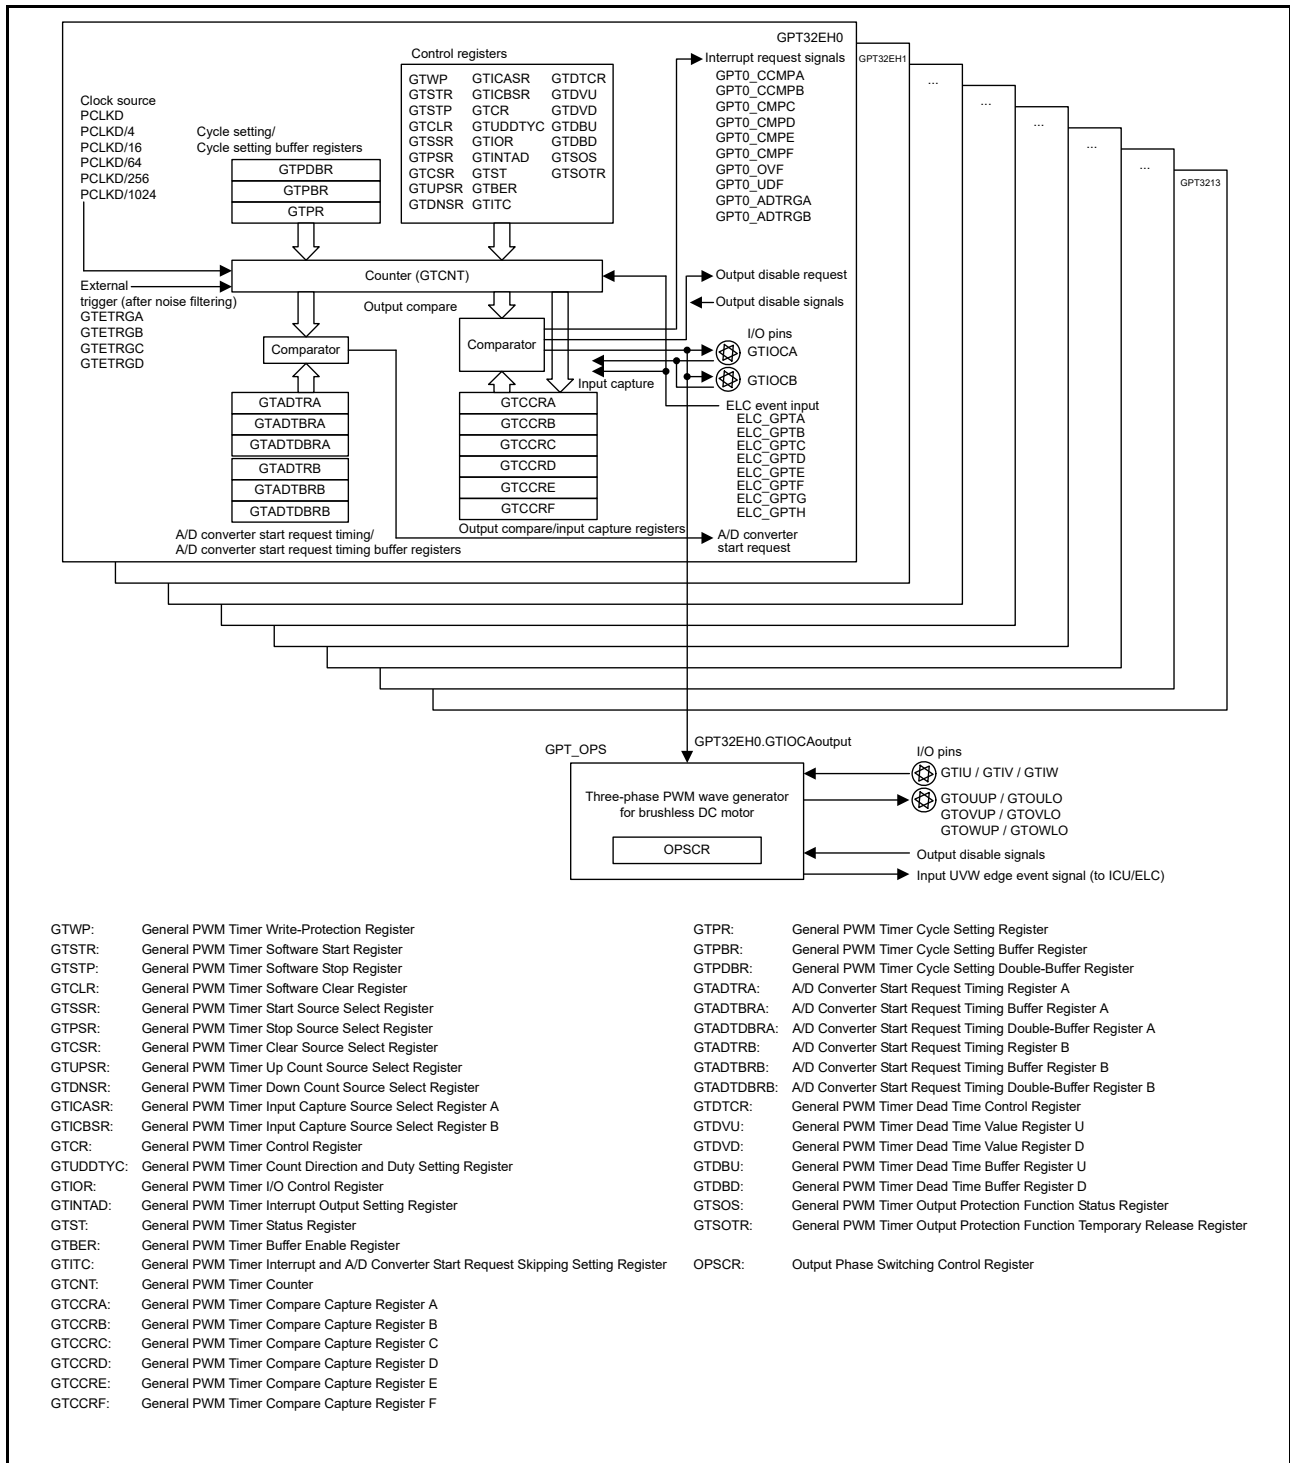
GPT32EH0
GPT32EH1
...
...
...
...
...
GPT3213

Clock source
PCLKD
PCLKD/4
PCLKD/16
PCLKD/64
PCLKD/256
PCLKD/1024

Cycle setting/
Cycle setting buffer registers

GTPDBR
GTPBR
GTPR

Control registers

GTWP GTICASR GTDTCR
GTSTR GTICBSR GTDVU
GTSTP GTCR GTDVD
GTCLR GTUDDTYC GTDBU
GTSSR GTIOR GTDBD
GTPSR GTINTAD GTSOS
GTCSR GTST GTSOTR
GTUPSR GTBER
GTDNSR GTITC

Interrupt request signals
GPT0_CCMPA
GPT0_CCMPB
GPT0_CMPC
GPT0_CMPD
GPT0_CMPE
GPT0_CMPF
GPT0_OVF
GPT0_UDF
GPT0_ADTRGA
GPT0_ADTRGB

Counter (GTCNT)

External trigger (after noise filtering)
GTETRGA
GTETRGB
GTETRGC
GTETRGD

Output compare

Output disable request
Output disable signals

Comparator

Comparator

I/O pins
GTIOCA
GTIOCB

Input capture

ELC event input
ELC_GPTA
ELC_GPTB
ELC_GPTC
ELC_GPTD
ELC_GPTE
ELC_GPTF
ELC_GPTG
ELC_GPTH

GTADTRA
GTADTBRA
GTADTDBRA
GTADTRB
GTADTBRB
GTADTDBRB

GTCCRA
GTCCRB
GTCCRC
GTCCRD
GTCCRE
GTCCRF

Output compare/input capture registers

A/D converter start request timing/
A/D converter start request timing buffer registers

A/D converter start request

GPT_OPS
GPT32EH0.GTIOCAoutput

I/O pins
GTIU / GTIV / GTIW
GTOUUP / GTOULO
GTOVUP / GTOVLO
GTOWUP / GTOWLO

Three-phase PWM wave generator for brushless DC motor

OPSCR

Output disable signals
Input UVW edge event signal (to ICU/ELC)

GTWP: General PWM Timer Write-Protection Register
GTSTR: General PWM Timer Software Start Register
GTSTP: General PWM Timer Software Stop Register
GTCLR: General PWM Timer Software Clear Register
GTSSR: General PWM Timer Start Source Select Register
GTPSR: General PWM Timer Stop Source Select Register
GTCSR: General PWM Timer Clear Source Select Register
GTUPSR: General PWM Timer Up Count Source Select Register
GTDNSR: General PWM Timer Down Count Source Select Register
GTICASR: General PWM Timer Input Capture Source Select Register A
GTICBSR: General PWM Timer Input Capture Source Select Register B
GTCR: General PWM Timer Control Register
GTUDDTYC: General PWM Timer Count Direction and Duty Setting Register
GTIOR: General PWM Timer I/O Control Register
GTINTAD: General PWM Timer Interrupt Output Setting Register
GTST: General PWM Timer Status Register
GTBER: General PWM Timer Buffer Enable Register
GTITC: General PWM Timer Interrupt and A/D Converter Start Request Skipping Setting Register
GTCNT: General PWM Timer Counter
GTCCRA: General PWM Timer Compare Capture Register A
GTCCRB: General PWM Timer Compare Capture Register B
GTCCRC: General PWM Timer Compare Capture Register C
GTCCRD: General PWM Timer Compare Capture Register D
GTCCRE: General PWM Timer Compare Capture Register E
GTCCRF: General PWM Timer Compare Capture Register F

GTPR: General PWM Timer Cycle Setting Register
GTPBR: General PWM Timer Cycle Setting Buffer Register
GTPDBR: General PWM Timer Cycle Setting Double-Buffer Register
GTADTRA: A/D Converter Start Request Timing Register A
GTADTBRA: A/D Converter Start Request Timing Buffer Register A
GTADTDBRA: A/D Converter Start Request Timing Double-Buffer Register A
GTADTRB: A/D Converter Start Request Timing Register B
GTADTBRB: A/D Converter Start Request Timing Buffer Register B
GTADTDBRB: A/D Converter Start Request Timing Double-Buffer Register B
GTDTCR: General PWM Timer Dead Time Control Register
GTDVU: General PWM Timer Dead Time Value Register U
GTDVD: General PWM Timer Dead Time Value Register D
GTDBU: General PWM Timer Dead Time Buffer Register U
GTDBD: General PWM Timer Dead Time Buffer Register D
GTSOS: General PWM Timer Output Protection Function Status Register
GTSOTR: General PWM Timer Output Protection Function Temporary Release Register
OPSCR: Output Phase Switching Control Register